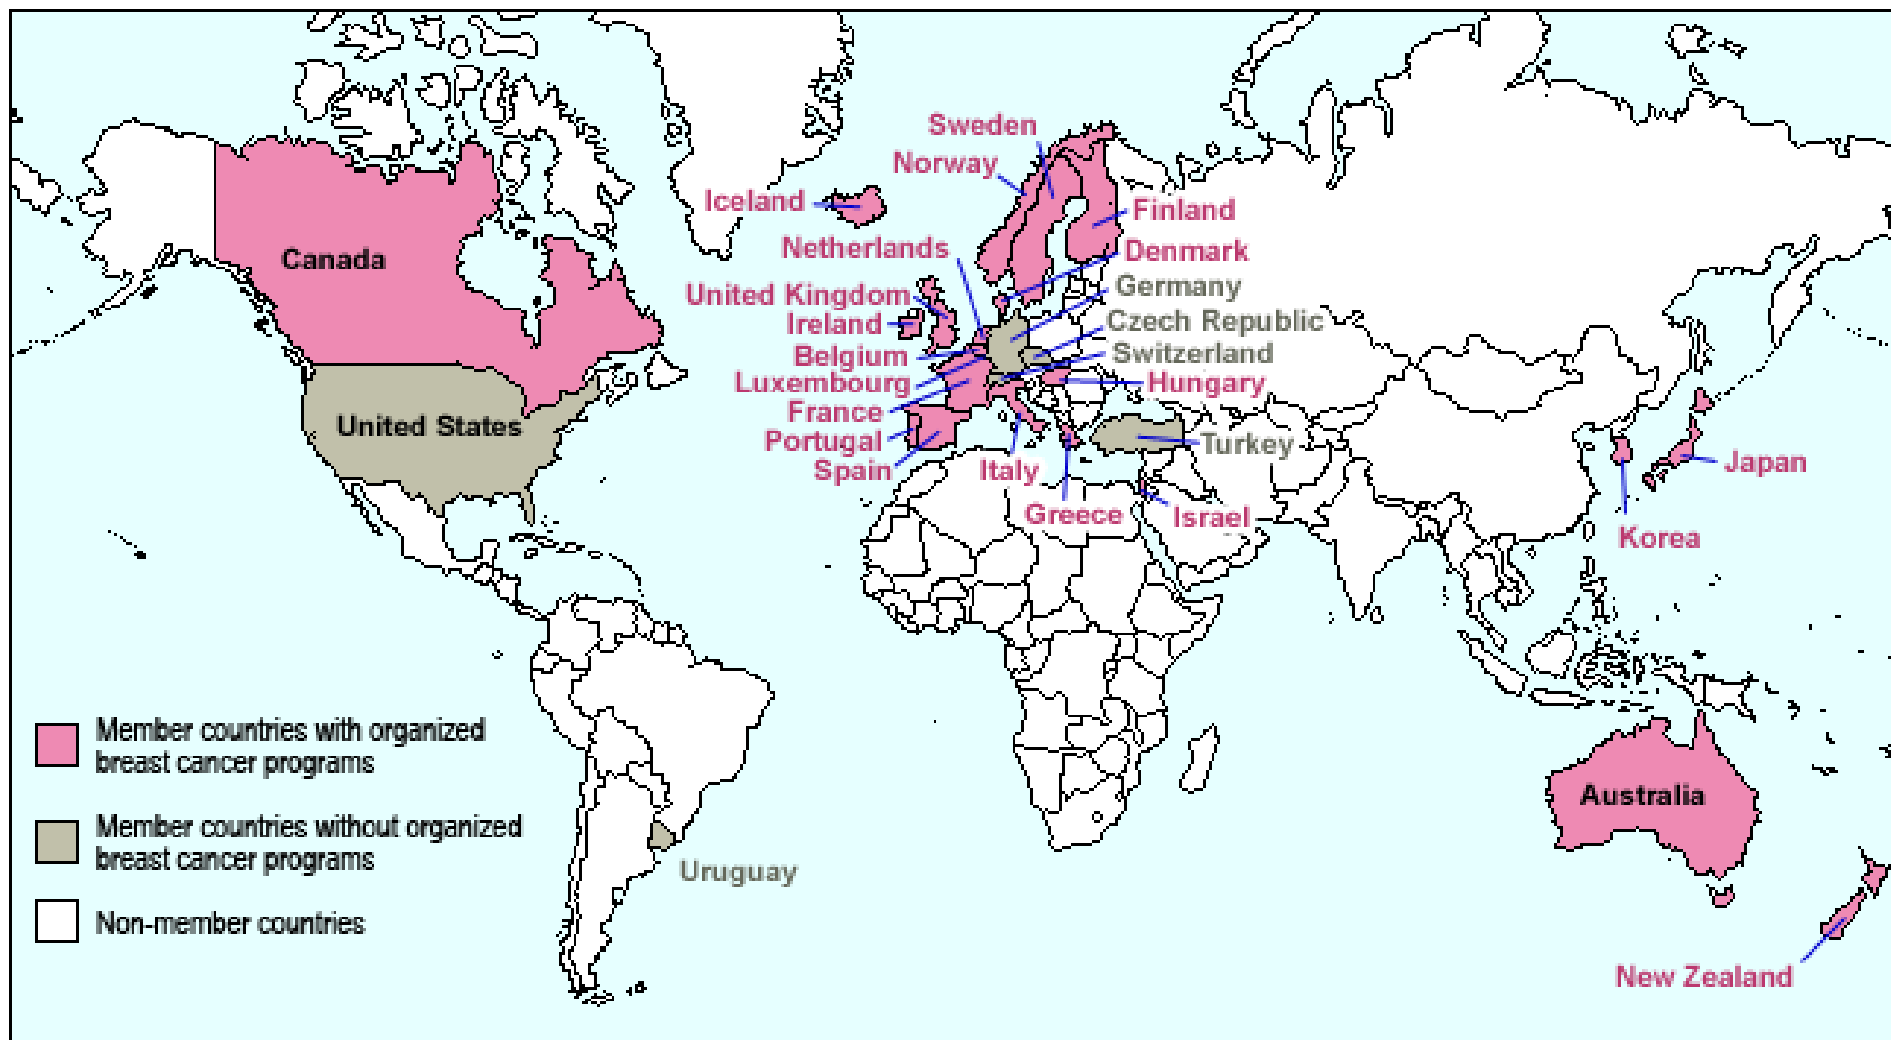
Sweden
Norway
Iceland
Finland
Netherlands
Denmark
Canada
Germany
United Kingdom
Ireland
Czech Republic
Belgium
Switzerland
Luxembourg
Hungary
France
United States
Portugal
Turkey
Japan
Spain
Italy
Greece
Israel
Korea

Member countries with organized breast cancer programs

Member countries without organized breast cancer programs

Non-member countries

Uruguay
Australia
New Zealand